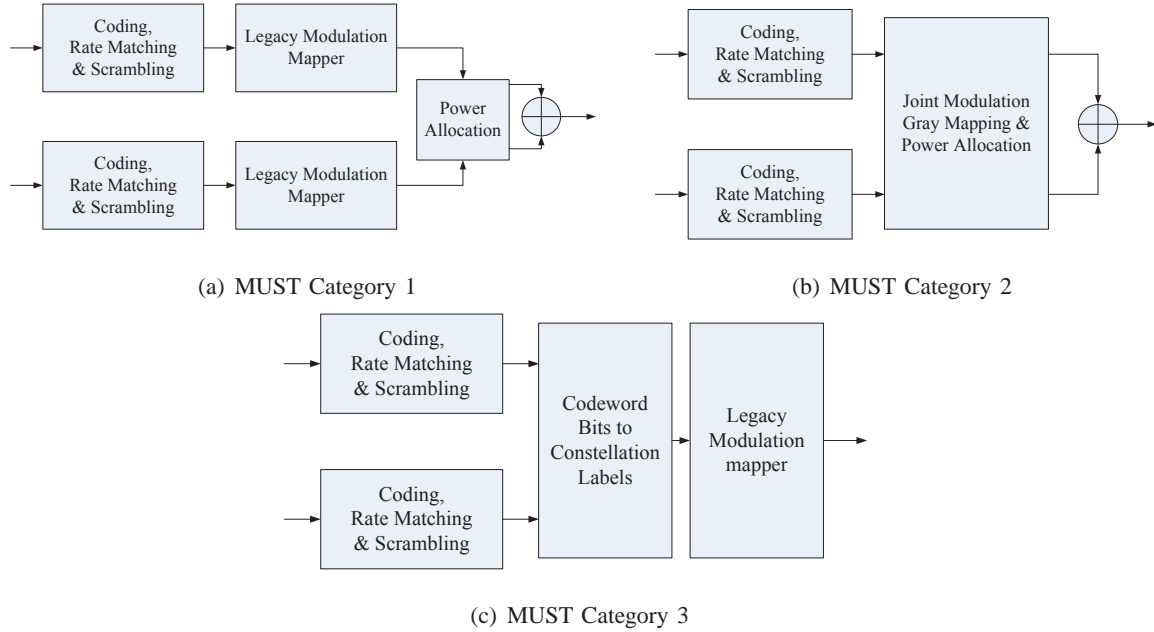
Coding, Rate Matching & Scrambling

Legacy Modulation Mapper

Power Allocation

Coding, Rate Matching & Scrambling

Legacy Modulation Mapper

(a) MUST Category 1

Coding, Rate Matching & Scrambling

Joint Modulation Gray Mapping & Power Allocation

Coding, Rate Matching & Scrambling

(b) MUST Category 2

Coding, Rate Matching & Scrambling

Codeword Bits to Constellation Labels

Legacy Modulation mapper

Coding, Rate Matching & Scrambling

(c) MUST Category 3